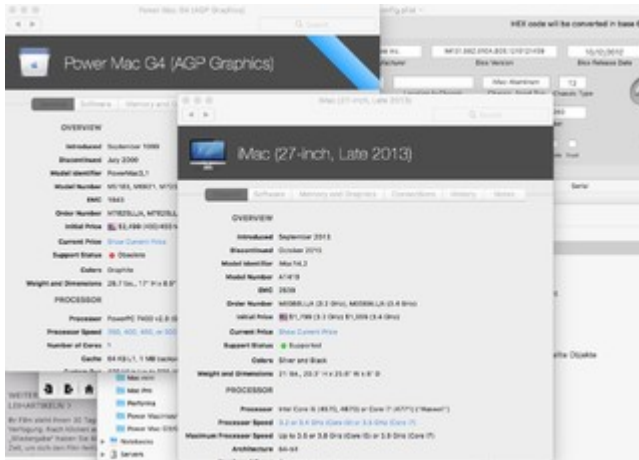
Power Mac G4 (AGP Graphics)

HEX code will be converted in base 64

Bios Version

10/10/2012

Bios Release Date

Allen Mantinam

13

Chassis Type

Power Mac G4 (AGP Graphics)

Overview

Software

Memory and

OVERVIEW

Introduced September 1999

Discontinued July 2000

Model Identifier PowerMac3,1

Model Number M5183, M8617, M7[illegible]

EMC 1843

Order Number M7826LL/A, M7825LL/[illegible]

Initial Price $2,499 (450/450 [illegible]

Current Price Show Current Price

Support Status Obsolete

Colors Graphite

Weight and Dimensions 28.7 lbs., 17" H x 8.9" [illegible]

PROCESSOR

Processor PowerPC 7400 (G4) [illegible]

Processor Speed 350, 400, 450, or 500 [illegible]

Number of Cores 1

Cache 64 KB L1, 1 MB backside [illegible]

iMac (27-inch, Late 2013)

iMac (27-inch, Late 2013)

Overview

Software

Memory and Graphics

Connections

History

Notes

Serial

OVERVIEW

Introduced September 2013

Discontinued October 2015

Model Identifier iMac14,2

Model Number A1419

EMC 2639

Order Number ME088LL/A (3.2 GHz), ME089LL/A (3.4 GHz)

Initial Price $1,799 (3.2 GHz) $1,999 (3.4 GHz)

Current Price Show Current Price

Support Status Supported

Colors Silver and Black

Weight and Dimensions 21 lbs., 20.3" H x 25.6" W x 8" D

PROCESSOR

Processor Intel Core i5 (4570, 4670) or Core i7 (4771) ("Haswell")

Processor Speed 3.2 or 3.4 GHz (Core i5) or 3.5 GHz (Core i7)

Maximum Processor Speed Up to 3.6 or 3.8 GHz (Core i5) or 3.9 GHz (Core i7)

Architecture 64-bit

Mac mini

Mac Pro

Performa

Power Macintosh

Power Mac G4/G5

Notebooks

Servers

WEITER

LISHARTIKEL

Ihr Film steht Ihnen 30 Tage zur Verfügung. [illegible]

alte Objekte